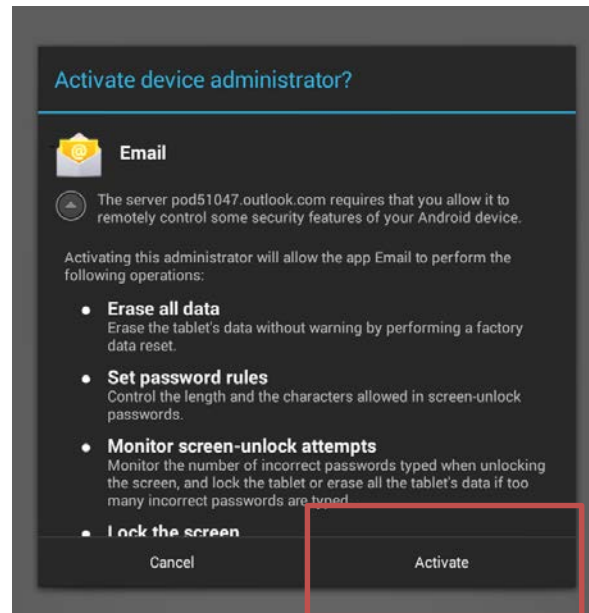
Activate device administrator?

Email

The server pod51047.outlook.com requires that you allow it to remotely control some security features of your Android device.

Activating this administrator will allow the app Email to perform the following operations:

• Erase all data
Erase the tablet's data without warning by performing a factory data reset.

• Set password rules
Control the length and the characters allowed in screen-unlock passwords.

• Monitor screen-unlock attempts
Monitor the number of incorrect passwords typed when unlocking the screen, and lock the tablet or erase all the tablet's data if too many incorrect passwords are typed.

• Lock the screen

Cancel

Activate